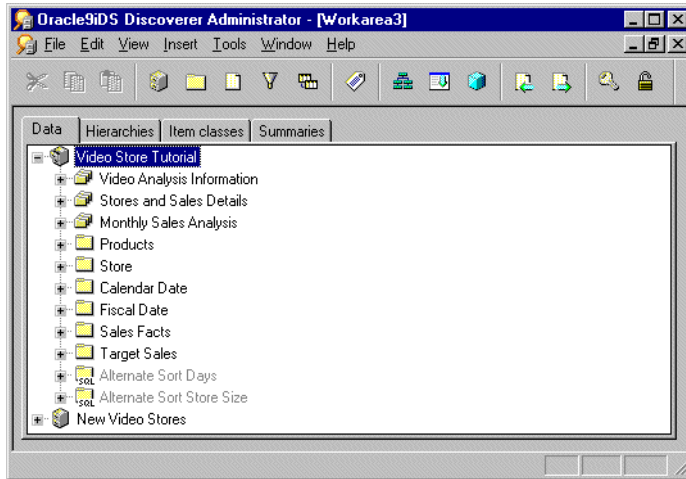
Oracle9iDS Discoverer Administrator - [Workarea3]

File Edit View Insert Tools Window Help

Data | Hierarchies | Item classes | Summaries

Video Store Tutorial
Video Analysis Information
Stores and Sales Details
Monthly Sales Analysis
Products
Store
Calendar Date
Fiscal Date
Sales Facts
Target Sales
Alternate Sort Days
Alternate Sort Store Size
New Video Stores